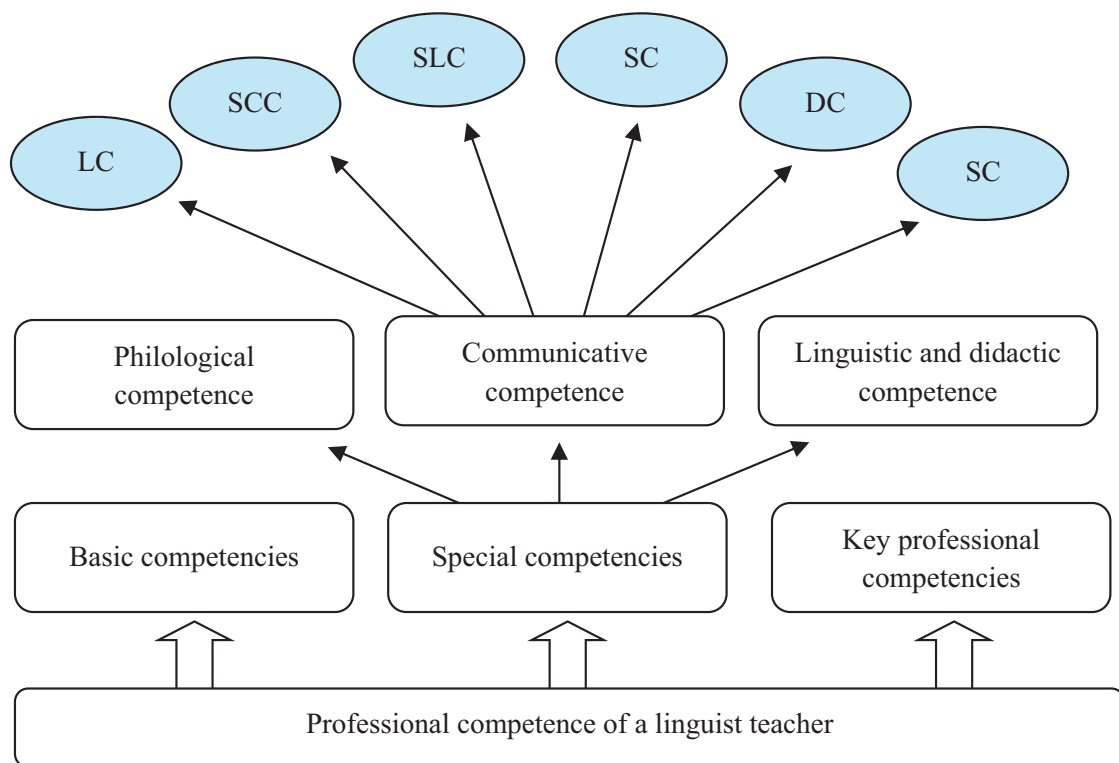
SLC

SC

SCC

DC

LC

SC

Philological competence

Communicative competence

Linguistic and didactic competence

Basic competencies

Special competencies

Key professional competencies

Professional competence of a linguist teacher